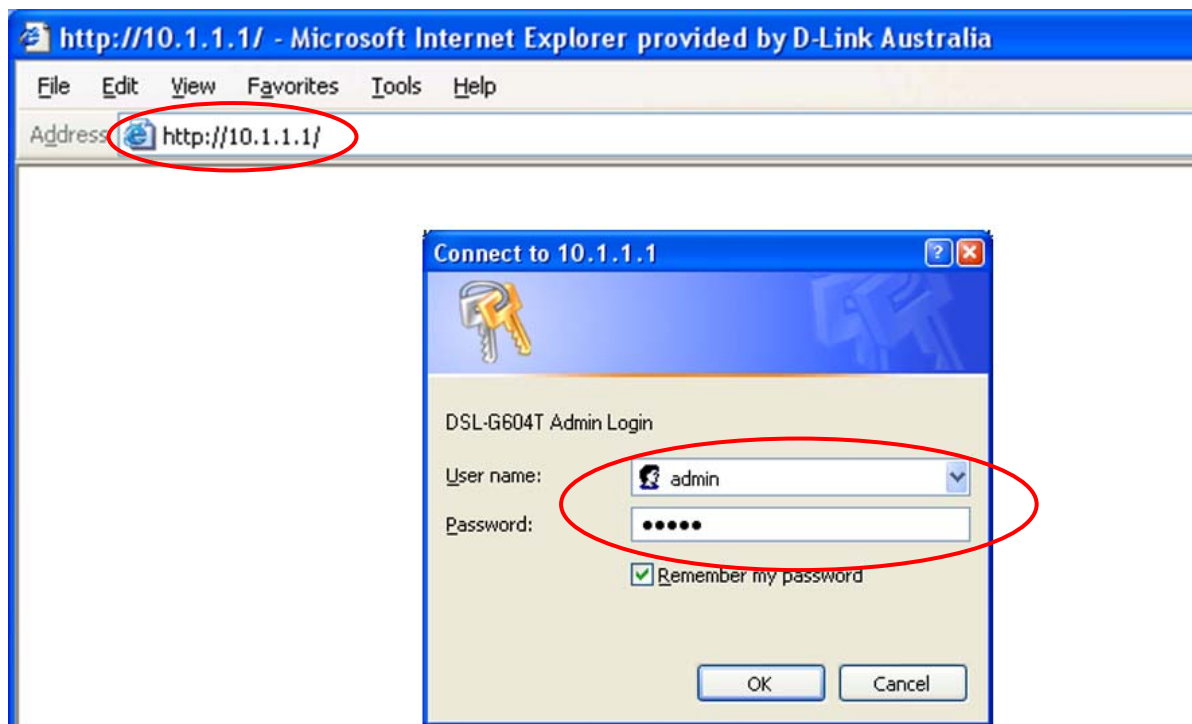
http://10.1.1.1/ - Microsoft Internet Explorer provided by D-Link Australia

File Edit View Favorites Tools Help

Address http://10.1.1.1/

Connect to 10.1.1.1

DSL-G604T Admin Login

User name: admin

Password: ●●●●●

Remember my password

OK Cancel